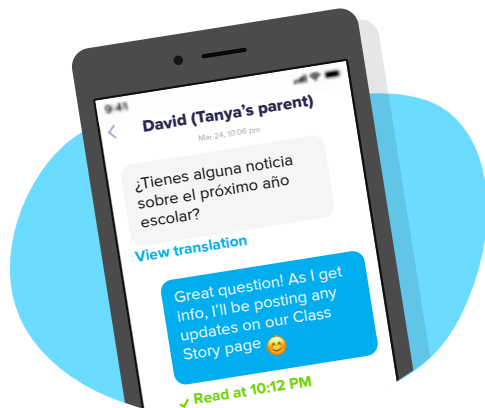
9:41

<

David (Tanya's parent)

Mar 24, 10:06 pm

¿Tienes alguna noticia sobre el próximo año escolar?

View translation

Great question! As I get info, I'll be posting any updates on our Class Story page 😊

✓ Read at 10:12 PM